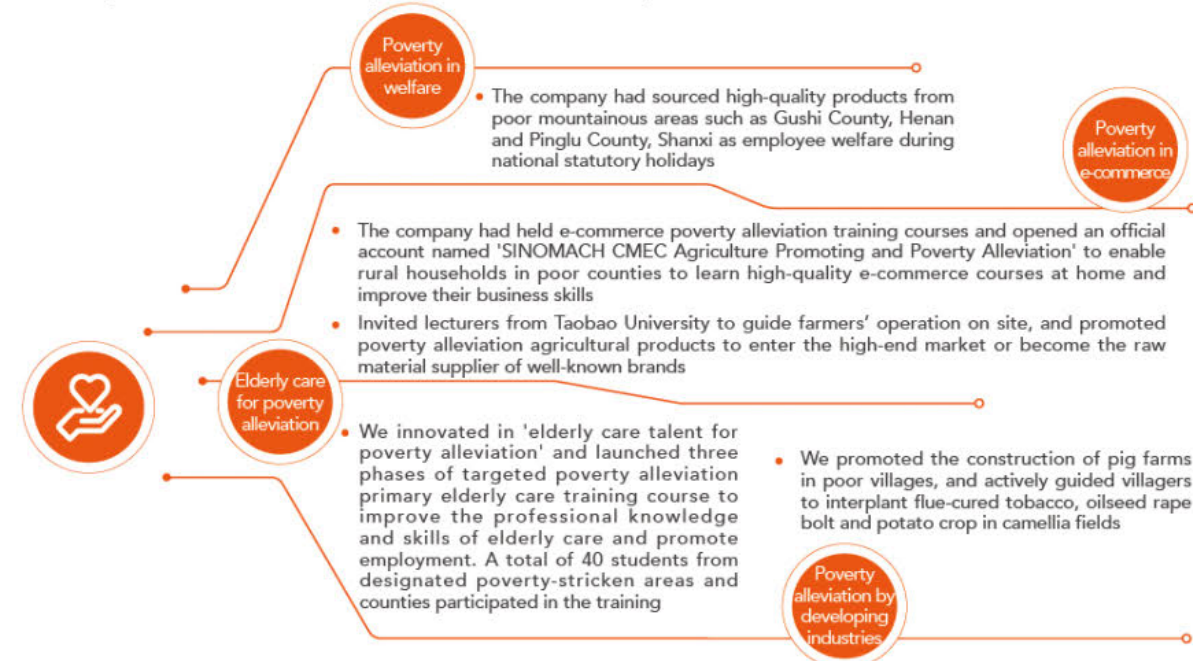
Poverty alleviation in welfare

The company had sourced high-quality products from poor mountainous areas such as Gushi County, Henan and Pinglu County, Shanxi as employee welfare during national statutory holidays

Poverty alleviation in e-commerce

The company had held e-commerce poverty alleviation training courses and opened an official account named 'SINOMACH CMEC Agriculture Promoting and Poverty Alleviation' to enable rural households in poor counties to learn high-quality e-commerce courses at home and improve their business skills

Invited lecturers from Taobao University to guide farmers' operation on site, and promoted poverty alleviation agricultural products to enter the high-end market or become the raw material supplier of well-known brands

Elderly care for poverty alleviation

We innovated in 'elderly care talent for poverty alleviation' and launched three phases of targeted poverty alleviation primary elderly care training course to improve the professional knowledge and skills of elderly care and promote employment. A total of 40 students from designated poverty-stricken areas and counties participated in the training

We promoted the construction of pig farms in poor villages, and actively guided villagers to interplant flue-cured tobacco, oilseed rape bolt and potato crop in camellia fields

Poverty alleviation by developing industries